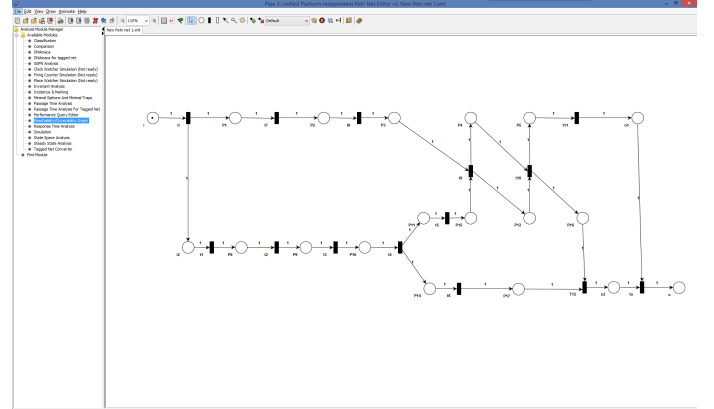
Pipe 2: Unified Platform-Independent Petri Net Editor v3: New Petri net 1.xml

File Edit View Draw Animate Help

100%

Default

Analysis Module Manager
Available Modules
Classification
Comparison
DNAmaca
DNAmaca for tagged net
GSPN Analysis
Clock Watcher Simulation (Not ready)
Firing Counter Simulation (Not ready)
Place Watcher Simulation (Not ready)
Invariant Analysis
Incidence & Marking
Minimal Siphons And Minimal Traps
Passage Time Analysis
Passage Time Analysis For Tagged Net
Performance Query Editor
Reachability/Coverability Graph
Response Time Analysis
Simulation
State Space Analysis
Steady State Analysis
Tagged Net Converter
Find Module

New Petri net 1.xml

i
t1
P1
t2
P2
t3
P3
P4
P5
t11
o1
t8
P12
t10
P14
P16
i2
t4
P6
t5
P9
t3
P10
t6
P11
t7
P15
P13
t9
P17
T12
o2
t3
o
1